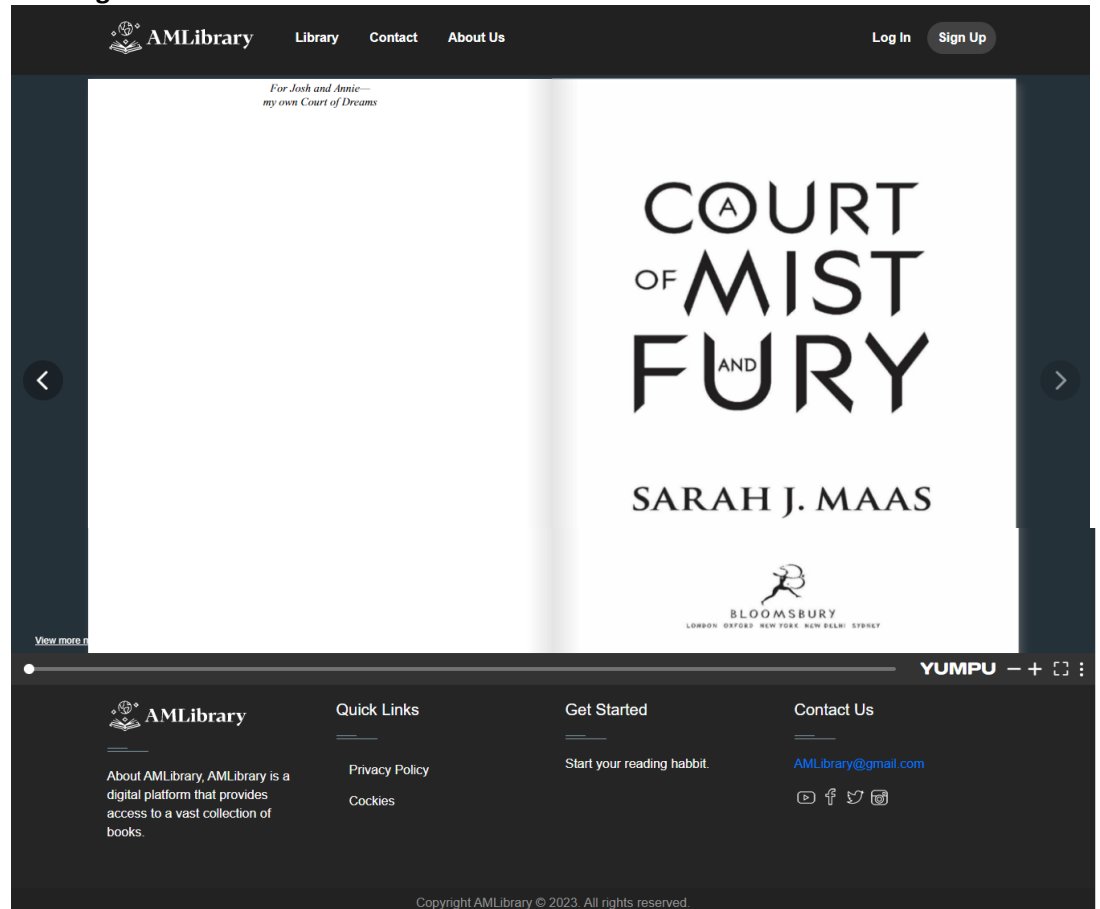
AMLibrary Library Contact About Us Log In Sign Up

For Josh and Annie—
my own Court of Dreams

A COURT OF MIST AND FURY

SARAH J. MAAS

BLOOMSBURY
LONDON OXFORD NEW YORK NEW DELHI SYDNEY

View more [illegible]

YUMPU — +

AMLibrary

About AMLibrary, AMLibrary is a digital platform that provides access to a vast collection of books.

Quick Links

Privacy Policy

Cockies

Get Started

Start your reading habbit.

Contact Us

AMLibrary@gmail.com

Copyright AMLibrary © 2023. All rights reserved.